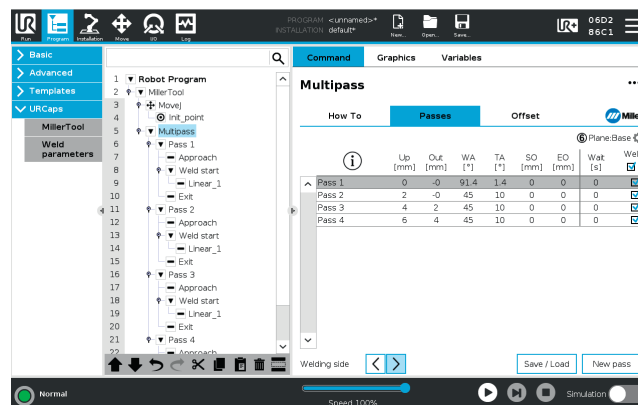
Run Program Installation Move I/O Log
PROGRAM <unnamed>*
INSTALLATION default*
New... Open... Save...
06D2
86C1

Basic
Advanced
Templates
URCaps
MillerTool
Weld parameters

1 Robot Program
2 MillerTool
3 MoveJ
4 Init_point
5 Multipass
6 Pass 1
7 Approach
8 Weld start
9 Linear_1
10 Exit
11 Pass 2
12 Approach
13 Weld start
14 Linear_1
15 Exit
16 Pass 3
17 Approach
18 Weld start
19 Linear_1
20 Exit
21 Pass 4
22 Approach

Command Graphics Variables

Multipass

How To Passes Offset Miller

Plane:Base

| | Up [mm] | Out [mm] | WA [°] | TA [°] | SO [mm] | EO [mm] | Wait [s] | Wel |
|---|---|---|---|---|---|---|---|---|
| Pass 1 | 0 | -0 | 91.4 | 1.4 | 0 | 0 | 0 | |
| Pass 2 | 2 | -0 | 45 | 10 | 0 | 0 | 0 | |
| Pass 3 | 4 | 2 | 45 | 10 | 0 | 0 | 0 | |
| Pass 4 | 6 | 4 | 45 | 10 | 0 | 0 | 0 | |

Welding side
Save / Load
New pass

Normal
Speed 100%
Simulation